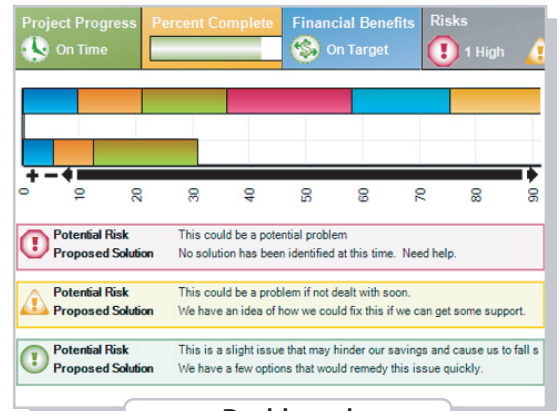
Project Progress
On Time

Percent Complete

Financial Benefits
On Target

Risks
1 High

+ − 0 10 20 30 40 50 60 70 80 90

Potential Risk | This could be a potential problem
Proposed Solution | No solution has been identified at this time. Need help.

Potential Risk | This could be a problem if not dealt with soon.
Proposed Solution | We have an idea of how we could fix this if we can get some support.

Potential Risk | This is a slight issue that may hinder our savings and cause us to fall s
Proposed Solution | We have a few options that would remedy this issue quickly.

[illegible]